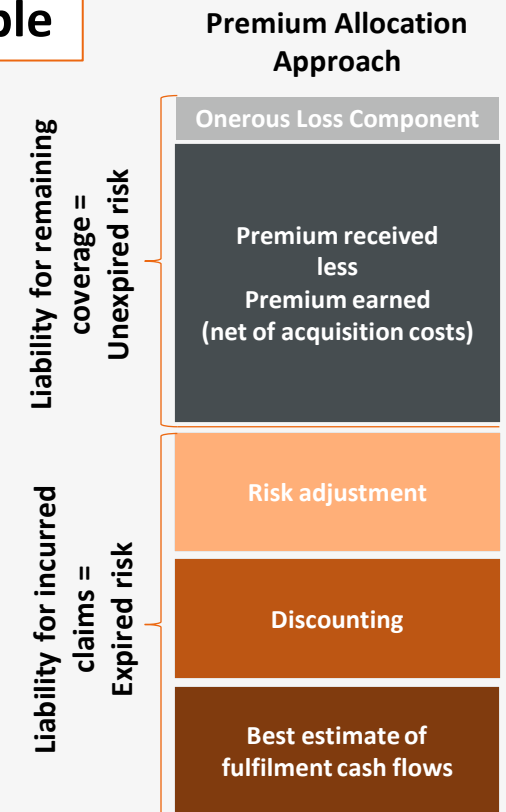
ple

Premium Allocation Approach

Liability for remaining coverage = Unexpired risk

Onerous Loss Component

Premium received
less
Premium earned
(net of acquisition costs)

Liability for incurred claims = Expired risk

Risk adjustment

Discounting

Best estimate of fulfilment cash flows